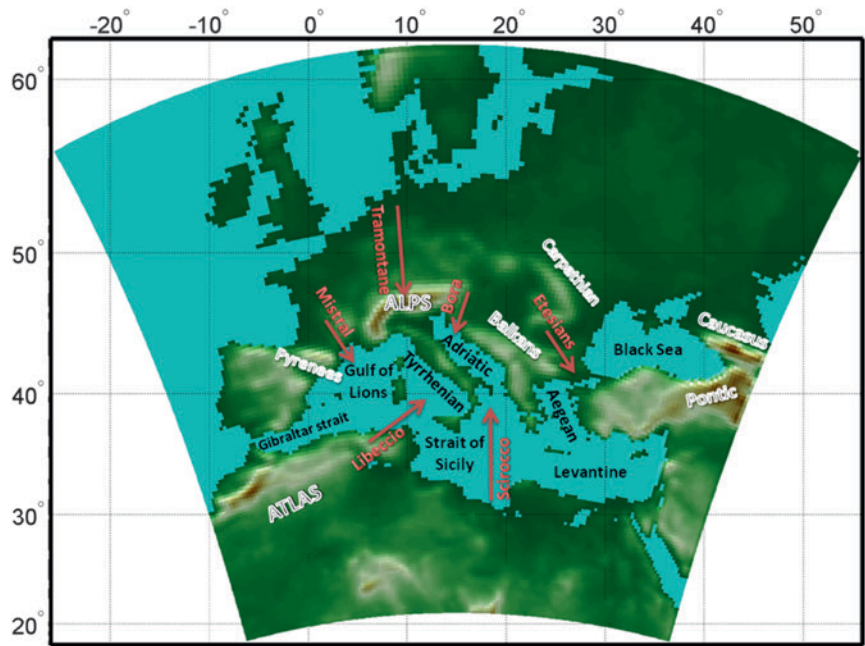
-20° -10° 0° 10° 20° 30° 40° 50°

60°

50°

40°

30°

20°

Tramontane
ALPS
Mistral
Bora
Carpathian
Etesians
Balkans
Caucasus
Black Sea
Pyrenees
Gulf of Lions
Adriatic
Tyrrhenian
Aegean
Pontic
Gibraltar strait
Libeccio
Strait of Sicily
Scirocco
Levantine
ATLAS